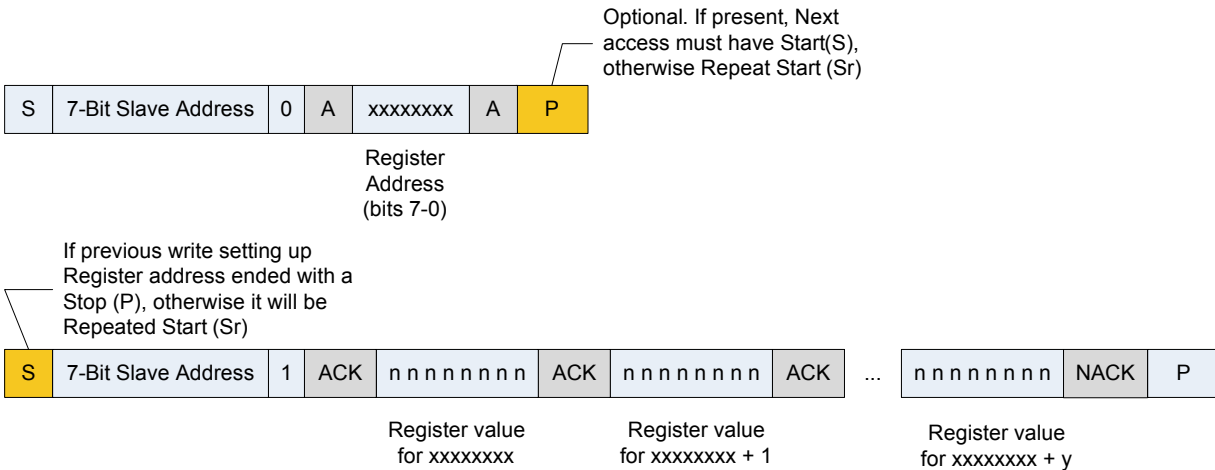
Optional. If present, Next access must have Start(S), otherwise Repeat Start (Sr)

| S | 7-Bit Slave Address | 0 | A | xxxxxxxx | A | P |
|---|---|---|---|---|---|---|

Register Address (bits 7-0)

If previous write setting up Register address ended with a Stop (P), otherwise it will be Repeated Start (Sr)

| S | 7-Bit Slave Address | 1 | ACK | n n n n n n n n | ACK | n n n n n n n n | ACK | ... | n n n n n n n n | NACK | P |
|---|---|---|---|---|---|---|---|---|---|---|---|

Register value for xxxxxxxx

Register value for xxxxxxxx + 1

Register value for xxxxxxxx + y